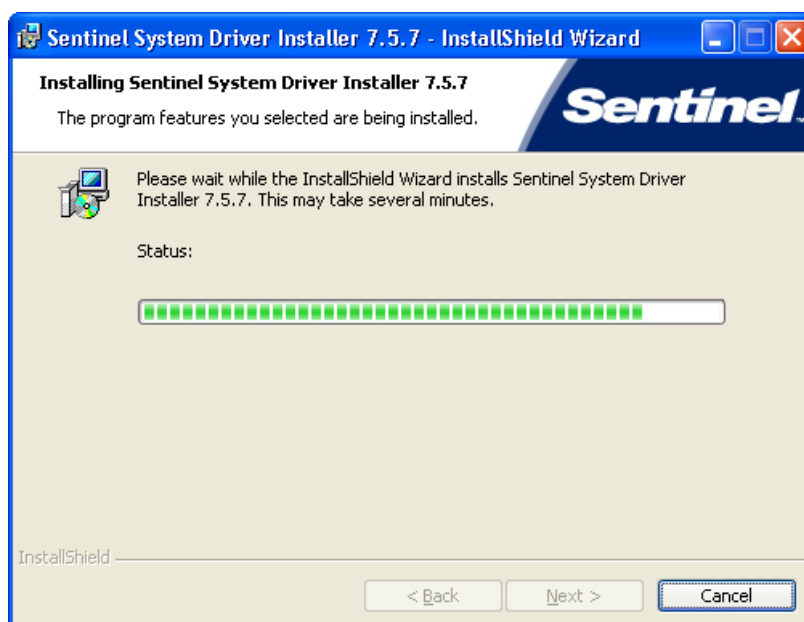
Sentinel System Driver Installer 7.5.7 - InstallShield Wizard

Installing Sentinel System Driver Installer 7.5.7

The program features you selected are being installed.

Sentinel

Please wait while the InstallShield Wizard installs Sentinel System Driver Installer 7.5.7. This may take several minutes.

Status:

InstallShield

< Back

Next >

Cancel